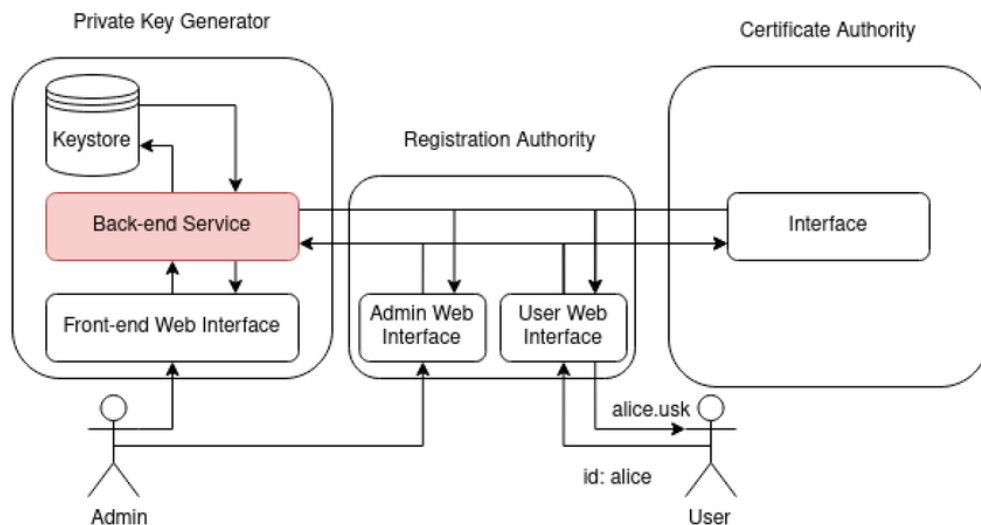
Private Key Generator

Keystore

Back-end Service

Front-end Web Interface

Registration Authority

Admin Web Interface

User Web Interface

Certificate Authority

Interface

alice.usk

id: alice

Admin

User